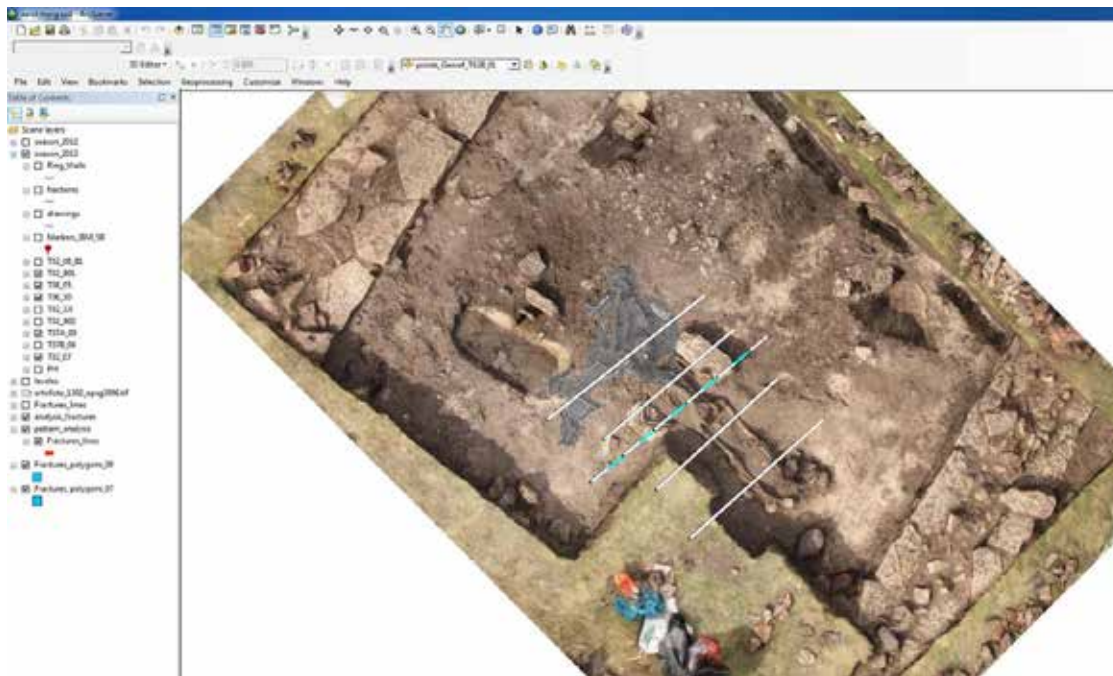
ArcScene

Editor

File Edit View Bookmarks Selection Geoprocessing Customize Windows Help

Table of Contents

Scene layers
season_2012
season_2013
Ring_Walls
Fractures
drawings
Markers_RM_5B
TS2_08_RS
TS2_RRL
TSE_P5
TSK_10
TS2_13
TS2_RIO
TS7A_09
TS7B_06
TS2_07
PH
levels
ortofoto_1202_epsg3886.tif
Fractures_lines
analysis_fractures
pattern_analysis
Fractures_lines
Fractures_polygons_09
Fractures_polygons_07